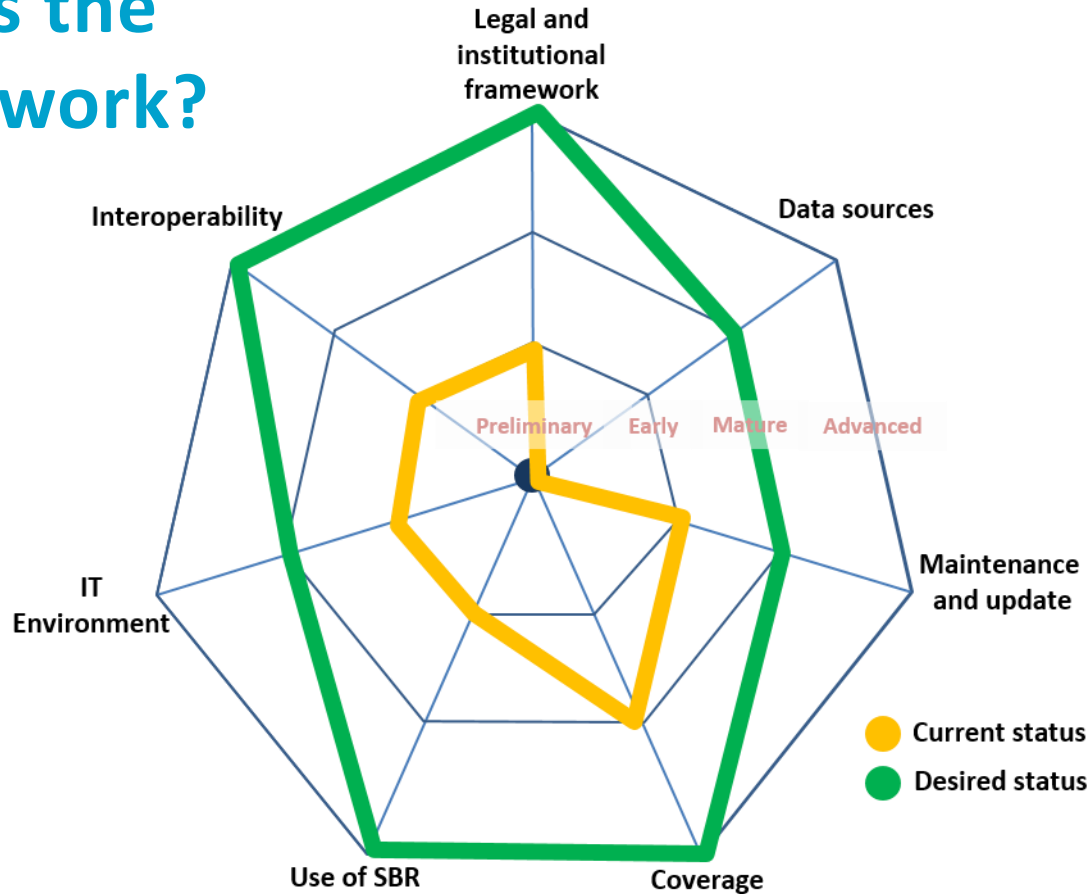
s the
work?

Legal and institutional framework

Data sources

Interoperability

Preliminary Early Mature Advanced

Maintenance and update

IT Environment

Current status
Desired status

Use of SBR

Coverage